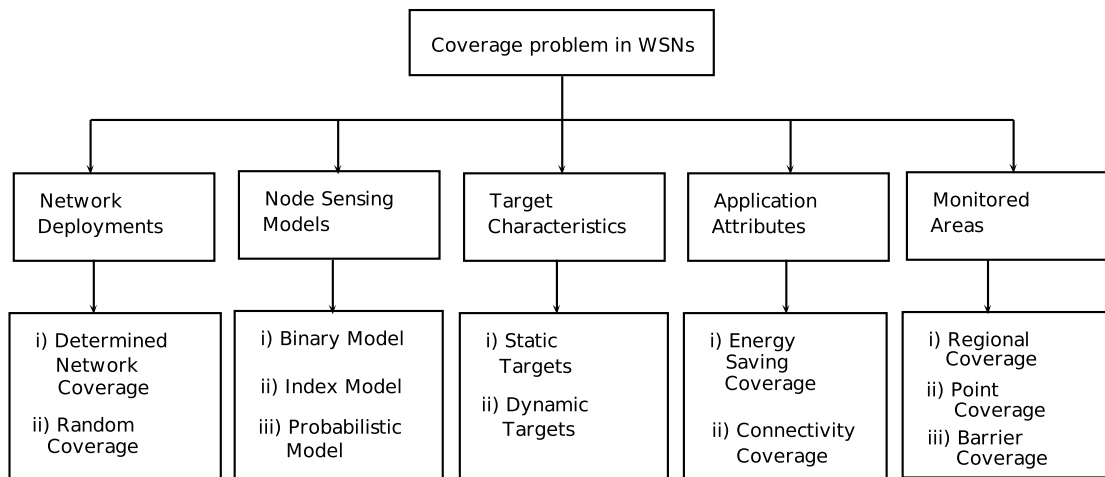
Coverage problem in WSNs

Network Deployments

Node Sensing Models

Target Characteristics

Application Attributes

Monitored Areas

i) Determined Network Coverage
ii) Random Coverage

i) Binary Model
ii) Index Model
iii) Probabilistic Model

i) Static Targets
ii) Dynamic Targets

i) Energy Saving Coverage
ii) Connectivity Coverage

i) Regional Coverage
ii) Point Coverage
iii) Barrier Coverage